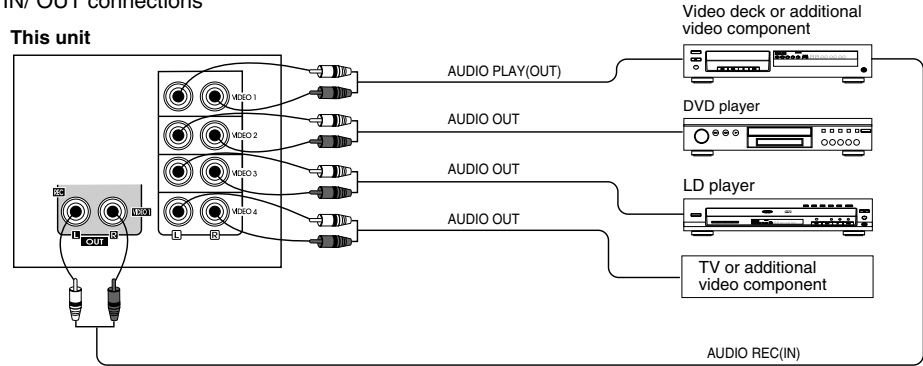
IN/ OUT connections

This unit

Video deck or additional video component

AUDIO PLAY(OUT)

VIDEO 1

VIDEO 2

AUDIO OUT

DVD player

VIDEO 3

AUDIO OUT

LD player

REC

VIDEO 1

VIDEO 4

AUDIO OUT

L OUT R

L R

TV or additional video component

AUDIO REC(IN)